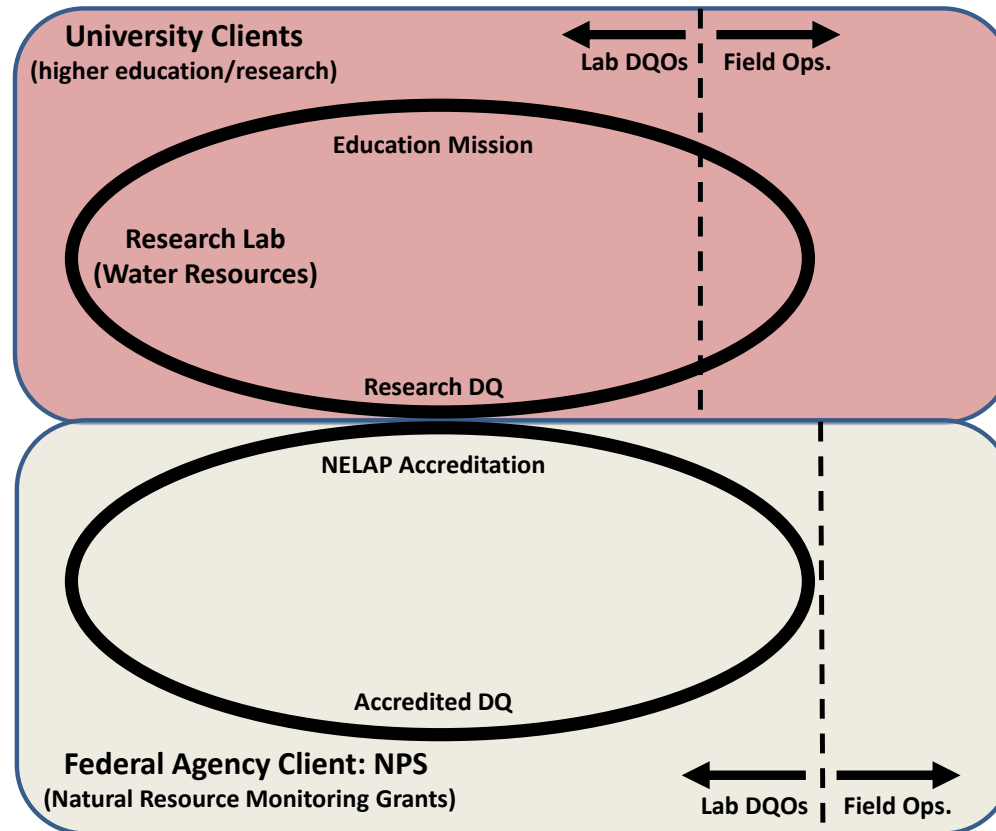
University Clients
(higher education/research)

Lab DQOs

Field Ops.

Education Mission

Research Lab
(Water Resources)

Research DQ

NELAP Accreditation

Accredited DQ

Federal Agency Client: NPS
(Natural Resource Monitoring Grants)

Lab DQOs

Field Ops.